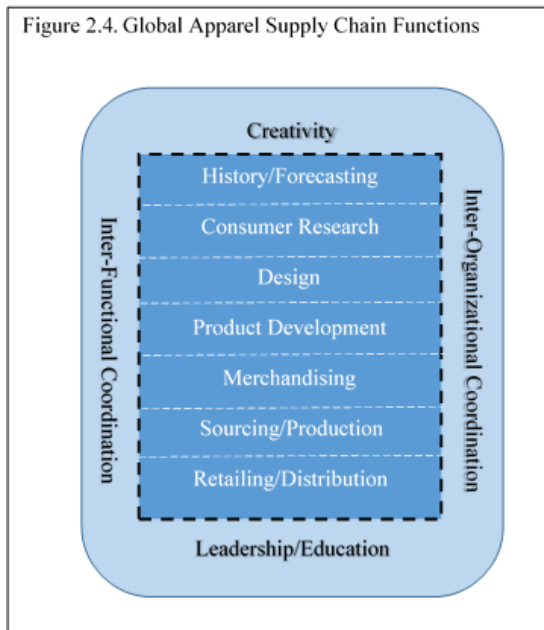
Figure 2.4. Global Apparel Supply Chain Functions

Creativity

Inter-Functional Coordination

History/Forecasting

Consumer Research

Design

Product Development

Merchandising

Sourcing/Production

Retailing/Distribution

Inter-Organizational Coordination

Leadership/Education